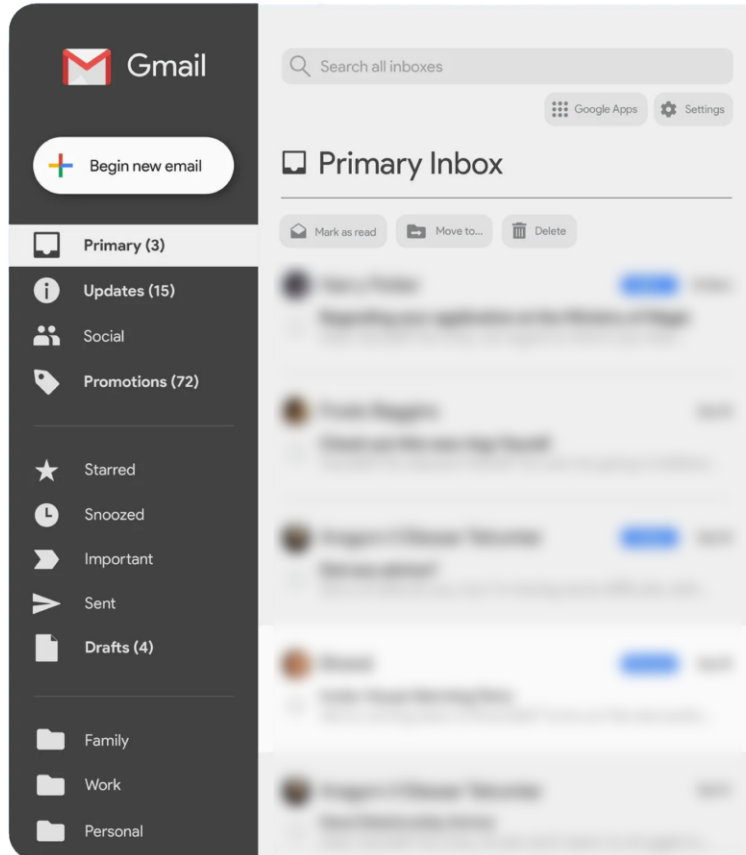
Gmail

Begin new email

Primary (3)
Updates (15)
Social
Promotions (72)

Starred
Snoozed
Important
Sent
Drafts (4)

Family
Work
Personal

Search all inboxes

Google Apps
Settings

Primary Inbox

Mark as read
Move to...
Delete

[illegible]